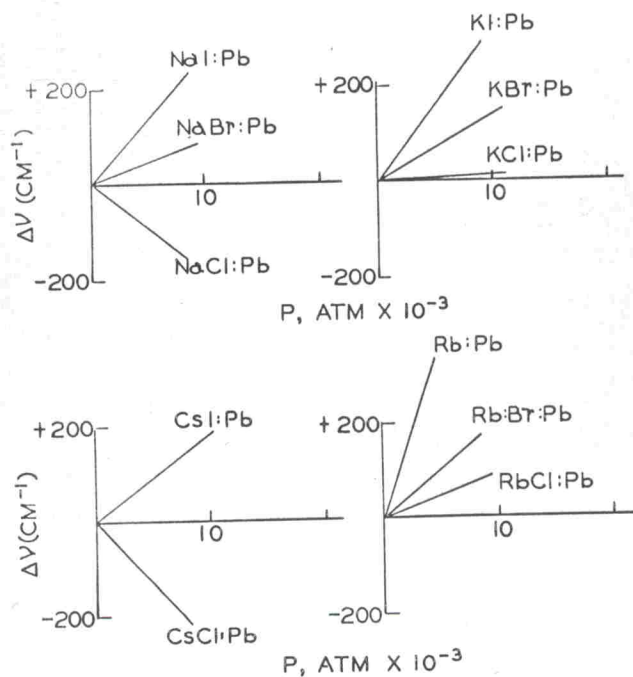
+200
-200
$\Delta\nu$ (CM$^{-1}$)
NaI:Pb
NaBr:Pb
NaCl:Pb
10

+200
-200
KI:Pb
KBr:Pb
KCl:Pb
10

P, ATM X $10^{-3}$

+200
-200
$\Delta\nu$(CM$^{-1}$)
CsI:Pb
CsCl:Pb
10

+200
-200
Rb:Pb
Rb:Br:Pb
RbCl:Pb
10

P, ATM X $10^{-3}$